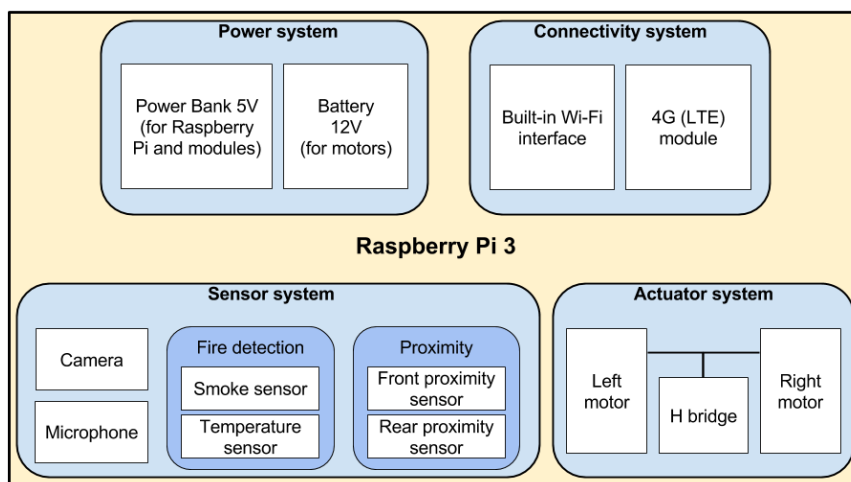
Power system

Power Bank 5V (for Raspberry Pi and modules)

Battery 12V (for motors)

Connectivity system

Built-in Wi-Fi interface

4G (LTE) module

Raspberry Pi 3

Sensor system

Camera

Microphone

Fire detection

Smoke sensor

Temperature sensor

Proximity

Front proximity sensor

Rear proximity sensor

Actuator system

Left motor

H bridge

Right motor